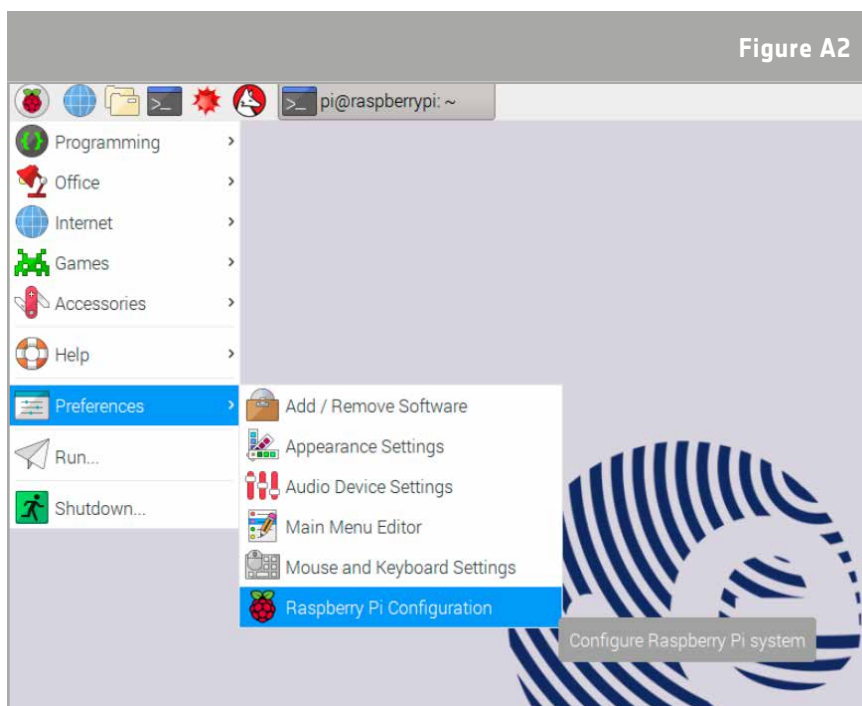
Figure A2

pi@raspberrypi: ~

Programming
Office
Internet
Games
Accessories
Help
Preferences
Run...
Shutdown...

Add / Remove Software
Appearance Settings
Audio Device Settings
Main Menu Editor
Mouse and Keyboard Settings
Raspberry Pi Configuration

Configure Raspberry Pi system